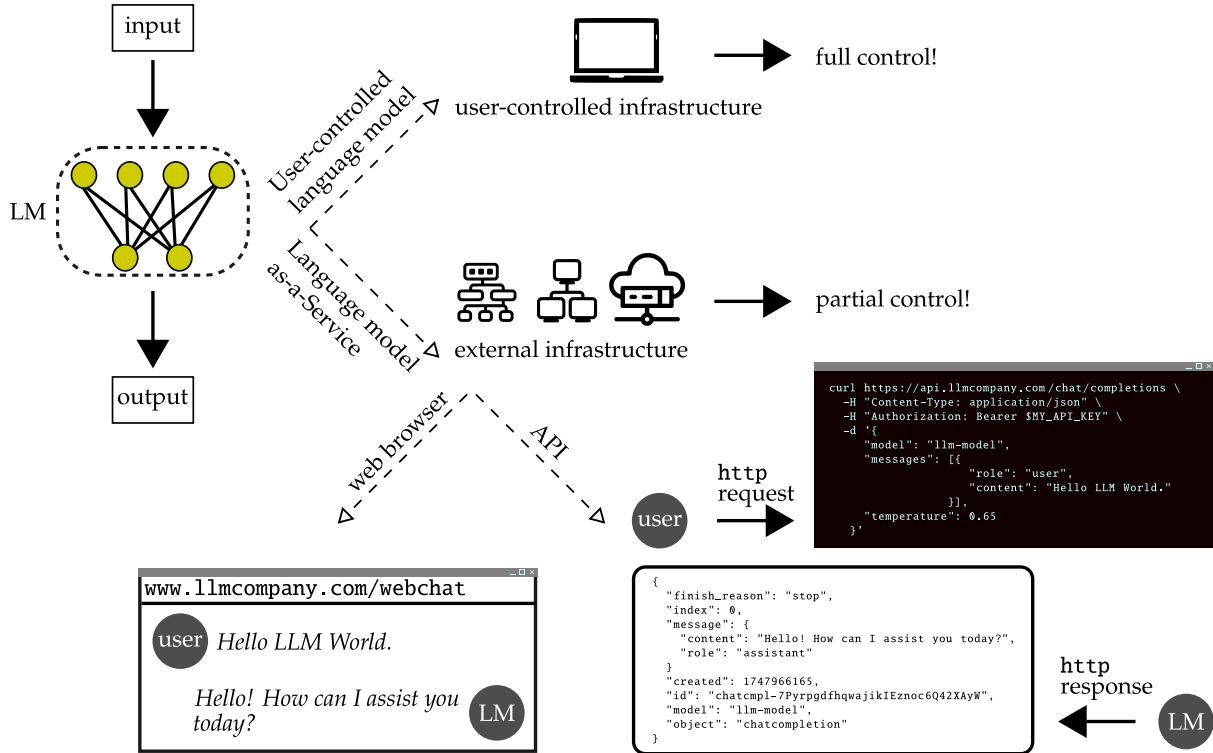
input

LM

output

User-controlled language model

user-controlled infrastructure

full control!

Language model as-a-Service

external infrastructure

partial control!

web browser

API

user

http request

curl https://api.llmcompany.com/chat/completions \
-H "Content-Type: application/json" \
-H "Authorization: Bearer $MY_API_KEY" \
-d '{
"model": "llm-model",
"messages": [{
"role": "user",
"content": "Hello LLM World."
}],
"temperature": 0.65
}'

www.llmcompany.com/webchat

user Hello LLM World.

Hello! How can I assist you today? LM

{
"finish_reason": "stop",
"index": 0,
"message": {
"content": "Hello! How can I assist you today?",
"role": "assistant"
}
"created": 1747966165,
"id": "chatcmpl-7PyrpgdfhqwajikIEznoc6Q42XAyW",
"model": "llm-model",
"object": "chatcompletion"
}

http response

LM